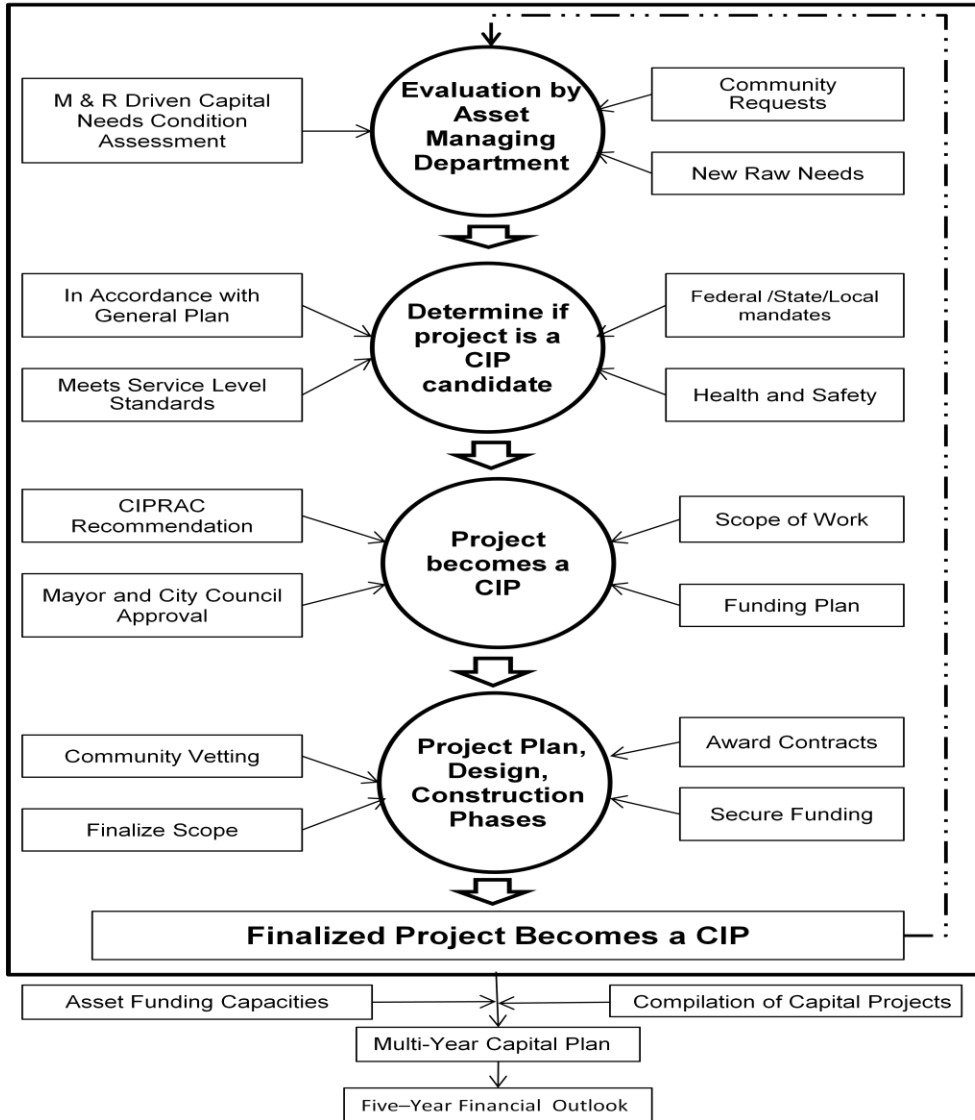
M & R Driven Capital Needs Condition Assessment

Evaluation by Asset Managing Department

Community Requests

New Raw Needs

In Accordance with General Plan

Meets Service Level Standards

Determine if project is a CIP candidate

Federal /State/Local mandates

Health and Safety

CIPRAC Recommendation

Mayor and City Council Approval

Project becomes a CIP

Scope of Work

Funding Plan

Community Vetting

Finalize Scope

Project Plan, Design, Construction Phases

Award Contracts

Secure Funding

Finalized Project Becomes a CIP

Asset Funding Capacities

Compilation of Capital Projects

Multi-Year Capital Plan

Five–Year Financial Outlook